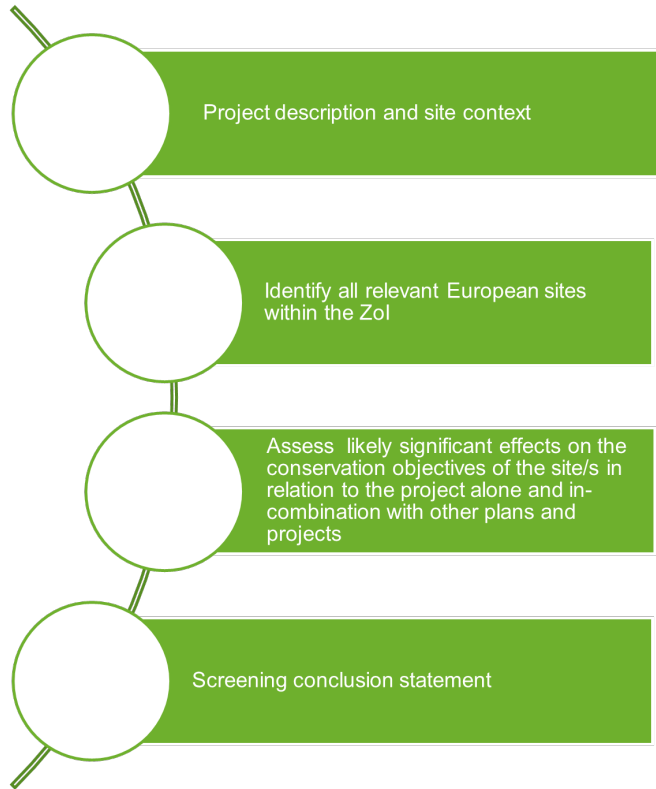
Project description and site context

Identify all relevant European sites within the ZoI

Assess likely significant effects on the conservation objectives of the site/s in relation to the project alone and in-combination with other plans and projects

Screening conclusion statement